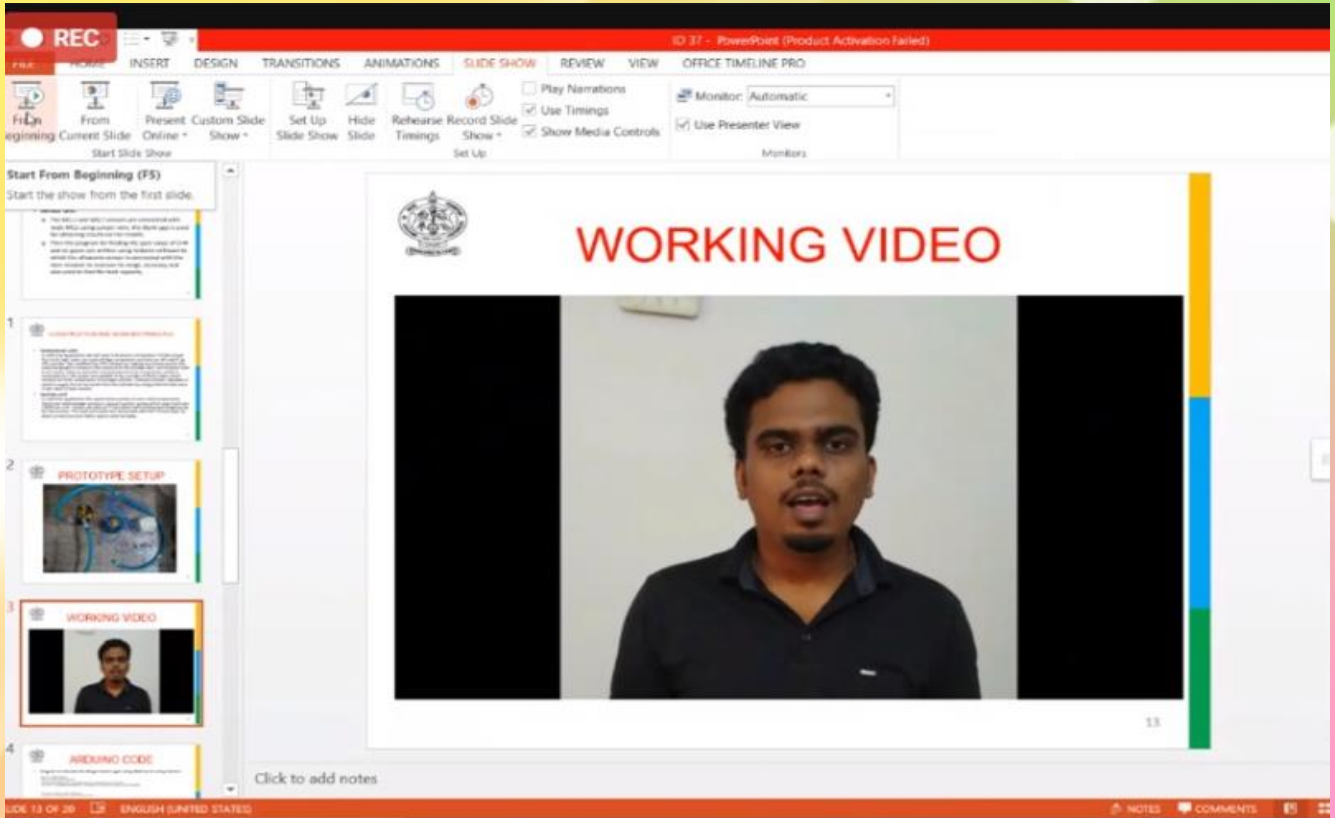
REC

ID 37 - PowerPoint (Product Activation Failed)

FILE HOME INSERT DESIGN TRANSITIONS ANIMATIONS SLIDE SHOW REVIEW VIEW OFFICE TIMELINE PRO

From Beginning From Current Slide Present Online Custom Slide Show
Start Slide Show
Set Up Slide Show Hide Slide Rehearse Timings Record Slide Show
Play Narrations
Use Timings
Show Media Controls
Set Up
Monitor: Automatic
Use Presenter View
Monitors

Start From Beginning (F5)
Start the show from the first slide.

1
2 PROTOTYPE SETUP
3 WORKING VIDEO
4 ARDUINO CODE

WORKING VIDEO

13

Click to add notes

SLIDE 13 OF 20 ENGLISH (UNITED STATES) NOTES COMMENTS